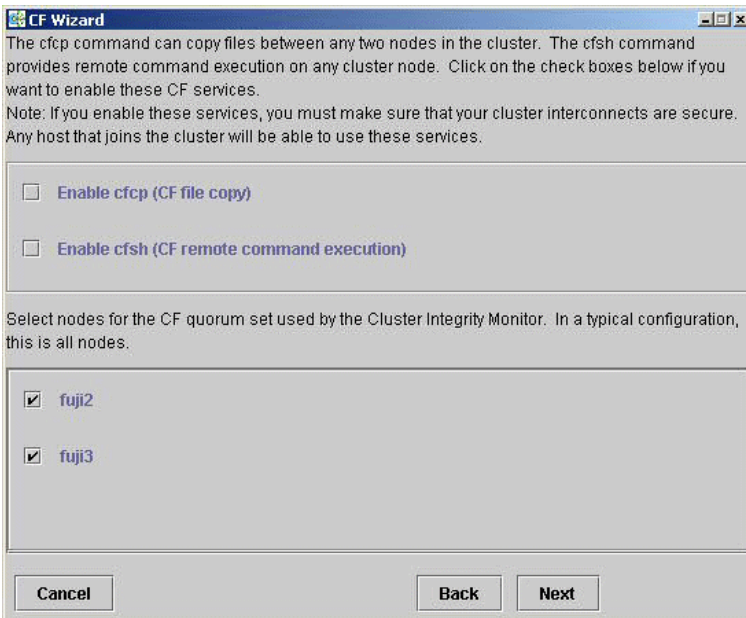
CF Wizard

The cfcp command can copy files between any two nodes in the cluster. The cfsh command provides remote command execution on any cluster node. Click on the check boxes below if you want to enable these CF services.
Note: If you enable these services, you must make sure that your cluster interconnects are secure. Any host that joins the cluster will be able to use these services.

Enable cfcp (CF file copy)

Enable cfsh (CF remote command execution)

Select nodes for the CF quorum set used by the Cluster Integrity Monitor. In a typical configuration, this is all nodes.

fuji2

fuji3

Cancel

Back

Next